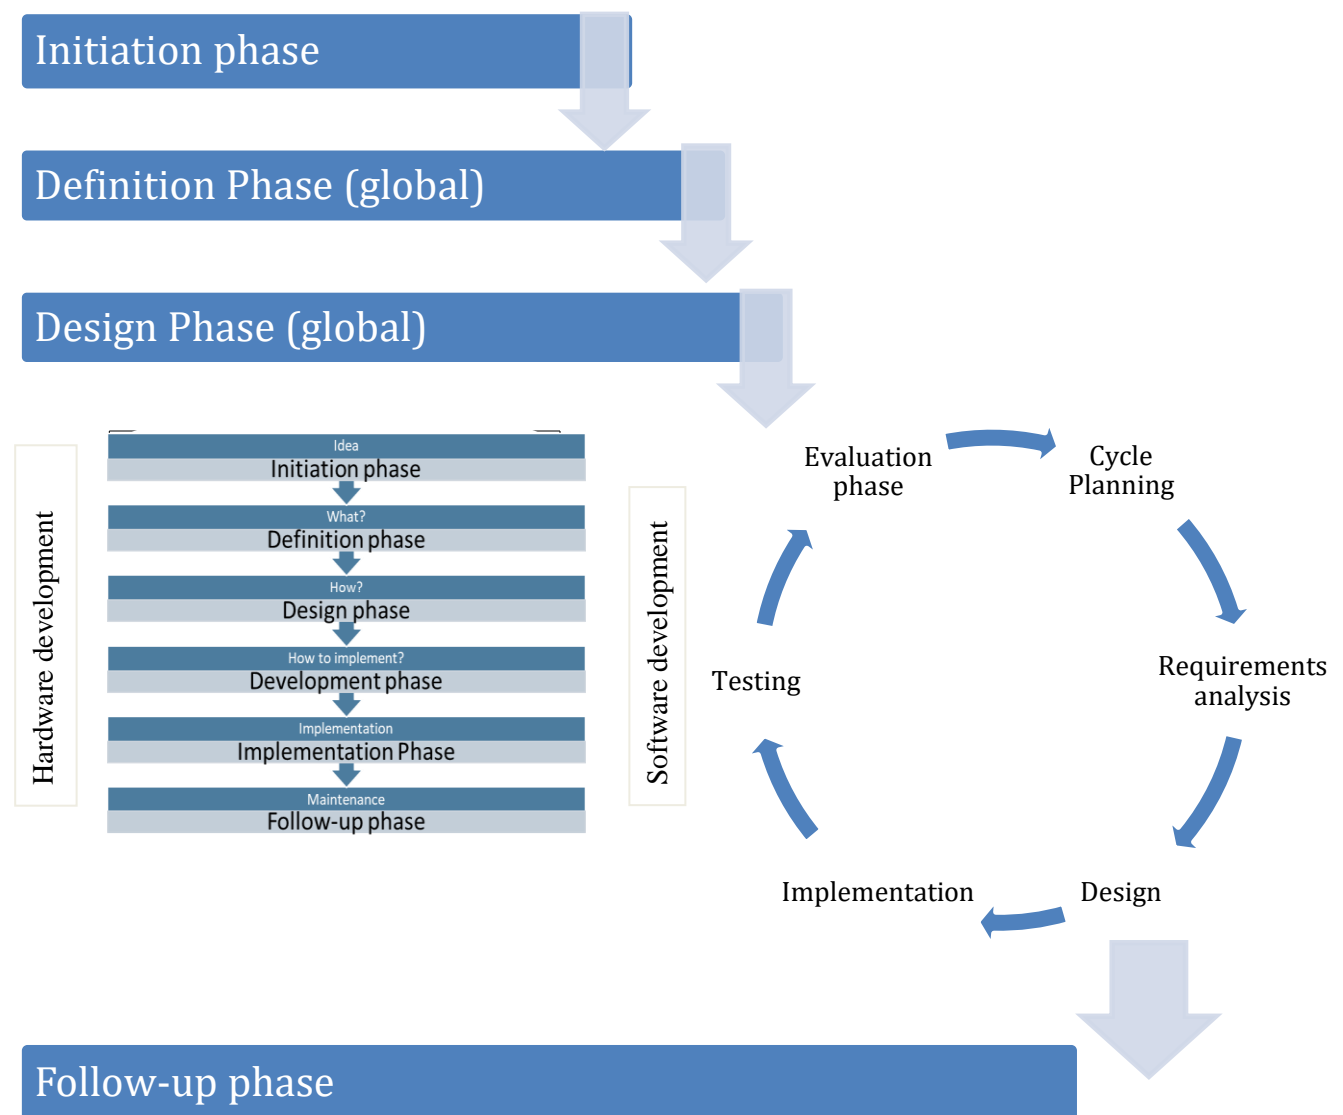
Initiation phase

Definition Phase (global)

Design Phase (global)

Hardware development

Idea
Initiation phase

What?
Definition phase

How?
Design phase

How to implement?
Development phase

Implementation
Implementation Phase

Maintenance
Follow-up phase

Software development

Evaluation phase

Cycle Planning

Requirements analysis

Design

Implementation

Testing

Follow-up phase